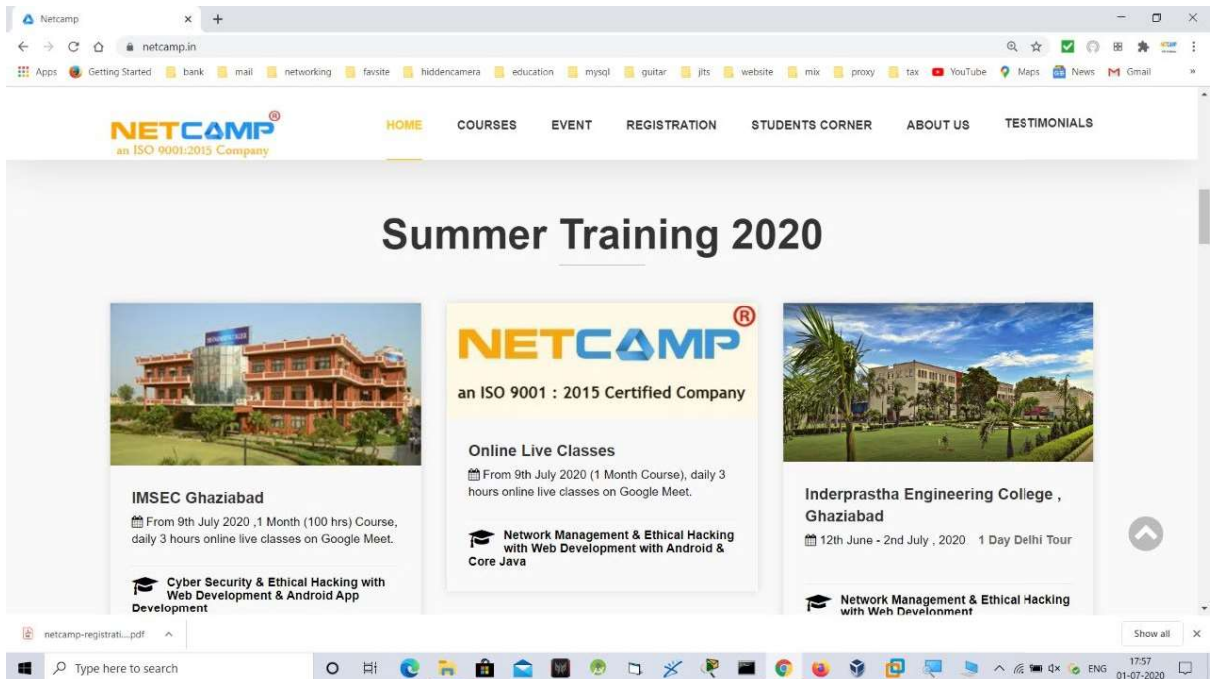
Netcamp ×

netcamp.in

Apps Getting Started bank mail networking favsite hiddencamera education mysql guitar jits website mix proxy tax YouTube Maps News Gmail

NETCAMP®
an ISO 9001:2015 Company

HOME COURSES EVENT REGISTRATION STUDENTS CORNER ABOUT US TESTIMONIALS

Summer Training 2020

IMSEC Ghaziabad

From 9th July 2020 ,1 Month (100 hrs) Course, daily 3 hours online live classes on Google Meet.

Cyber Security & Ethical Hacking with Web Development & Android App Development

NETCAMP®
an ISO 9001 : 2015 Certified Company

Online Live Classes

From 9th July 2020 (1 Month Course), daily 3 hours online live classes on Google Meet.

Network Management & Ethical Hacking with Web Development with Android & Core Java

Inderprastha Engineering College , Ghaziabad

12th June - 2nd July , 2020 1 Day Delhi Tour

Network Management & Ethical Hacking with Web Development

netcamp-registrati....pdf

Show all

Type here to search

ENG 17:57 01-07-2020